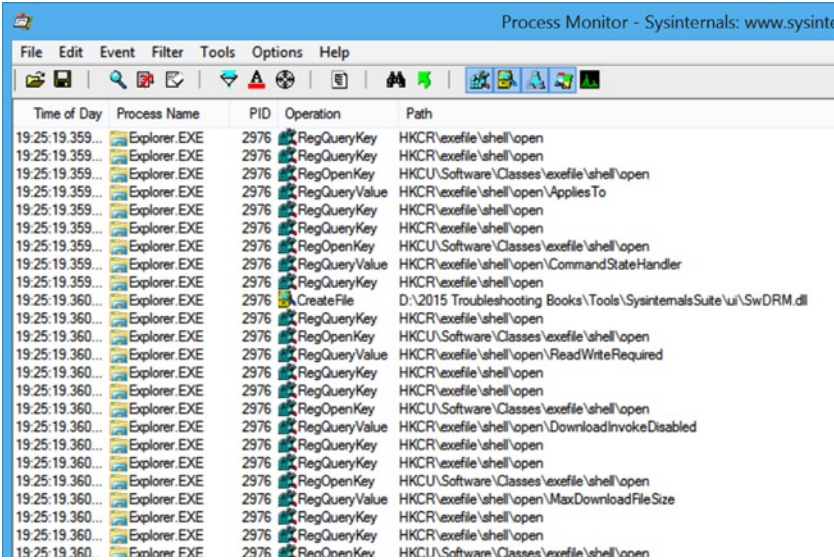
Process Monitor - Sysinternals: www.sysinte

File Edit Event Filter Tools Options Help

| Time of Day | Process Name | PID | Operation | Path |
|---|---|---|---|---|
| 19:25:19.359... | Explorer.EXE | 2976 | RegQueryKey | HKCR\exefile\shell\open |
| 19:25:19.359... | Explorer.EXE | 2976 | RegQueryKey | HKCR\exefile\shell\open |
| 19:25:19.359... | Explorer.EXE | 2976 | RegOpenKey | HKCU\Software\Classes\exefile\shell\open |
| 19:25:19.359... | Explorer.EXE | 2976 | RegQueryValue | HKCR\exefile\shell\open\AppliesTo |
| 19:25:19.359... | Explorer.EXE | 2976 | RegQueryKey | HKCR\exefile\shell\open |
| 19:25:19.359... | Explorer.EXE | 2976 | RegQueryKey | HKCR\exefile\shell\open |
| 19:25:19.359... | Explorer.EXE | 2976 | RegOpenKey | HKCU\Software\Classes\exefile\shell\open |
| 19:25:19.359... | Explorer.EXE | 2976 | RegQueryValue | HKCR\exefile\shell\open\CommandStateHandler |
| 19:25:19.359... | Explorer.EXE | 2976 | RegQueryKey | HKCR\exefile\shell\open |
| 19:25:19.360... | Explorer.EXE | 2976 | CreateFile | D:\2015 Troubleshooting Books\Tools\SysinternalsSuite\ui\SwDRM.dll |
| 19:25:19.360... | Explorer.EXE | 2976 | RegQueryKey | HKCR\exefile\shell\open |
| 19:25:19.360... | Explorer.EXE | 2976 | RegOpenKey | HKCU\Software\Classes\exefile\shell\open |
| 19:25:19.360... | Explorer.EXE | 2976 | RegQueryValue | HKCR\exefile\shell\open\ReadWriteRequired |
| 19:25:19.360... | Explorer.EXE | 2976 | RegQueryKey | HKCR\exefile\shell\open |
| 19:25:19.360... | Explorer.EXE | 2976 | RegQueryKey | HKCR\exefile\shell\open |
| 19:25:19.360... | Explorer.EXE | 2976 | RegOpenKey | HKCU\Software\Classes\exefile\shell\open |
| 19:25:19.360... | Explorer.EXE | 2976 | RegQueryValue | HKCR\exefile\shell\open\DownloadInvokeDisabled |
| 19:25:19.360... | Explorer.EXE | 2976 | RegQueryKey | HKCR\exefile\shell\open |
| 19:25:19.360... | Explorer.EXE | 2976 | RegQueryKey | HKCR\exefile\shell\open |
| 19:25:19.360... | Explorer.EXE | 2976 | RegOpenKey | HKCU\Software\Classes\exefile\shell\open |
| 19:25:19.360... | Explorer.EXE | 2976 | RegQueryValue | HKCR\exefile\shell\open\MaxDownloadFileSize |
| 19:25:19.360... | Explorer.EXE | 2976 | RegQueryKey | HKCR\exefile\shell\open |
| 19:25:19.360... | Explorer.EXE | 2976 | RegQueryKey | HKCR\exefile\shell\open |
| 19:25:19.360 | Explorer.EXE | 2976 | RegOpenKey | HKCU\Software\Classes\exefile\shell\open |